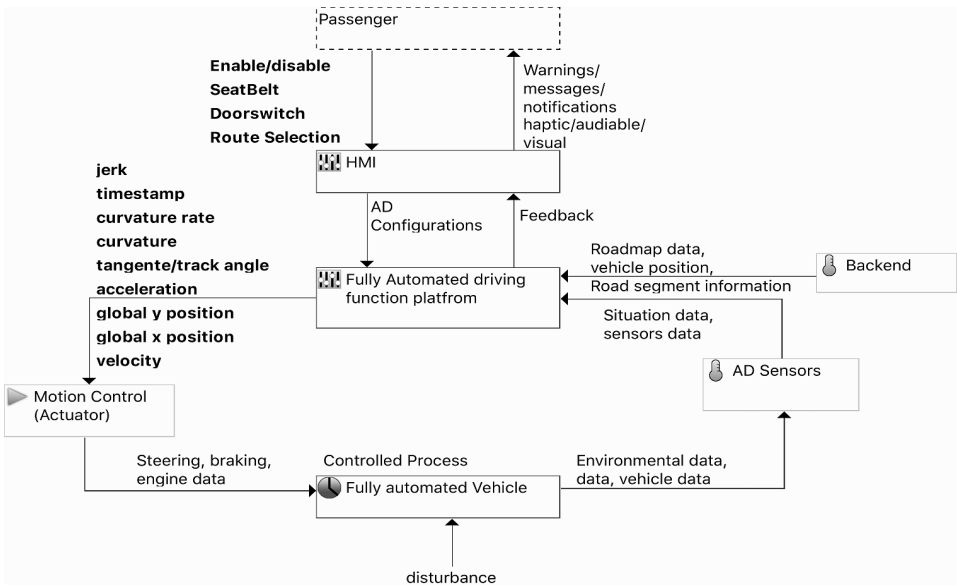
Passenger

Enable/disable
SeatBelt
Doorswitch
Route Selection

Warnings/ messages/ notifications haptic/audiable/ visual

HMI

jerk
timestamp
curvature rate
curvature
tangente/track angle
acceleration
global y position
global x position
velocity

AD Configurations

Feedback

Roadmap data, vehicle position, Road segment information

Backend

Fully Automated driving function platfrom

Situation data, sensors data

AD Sensors

Motion Control (Actuator)

Steering, braking, engine data

Controlled Process

Fully automated Vehicle

Environmental data, data, vehicle data

disturbance